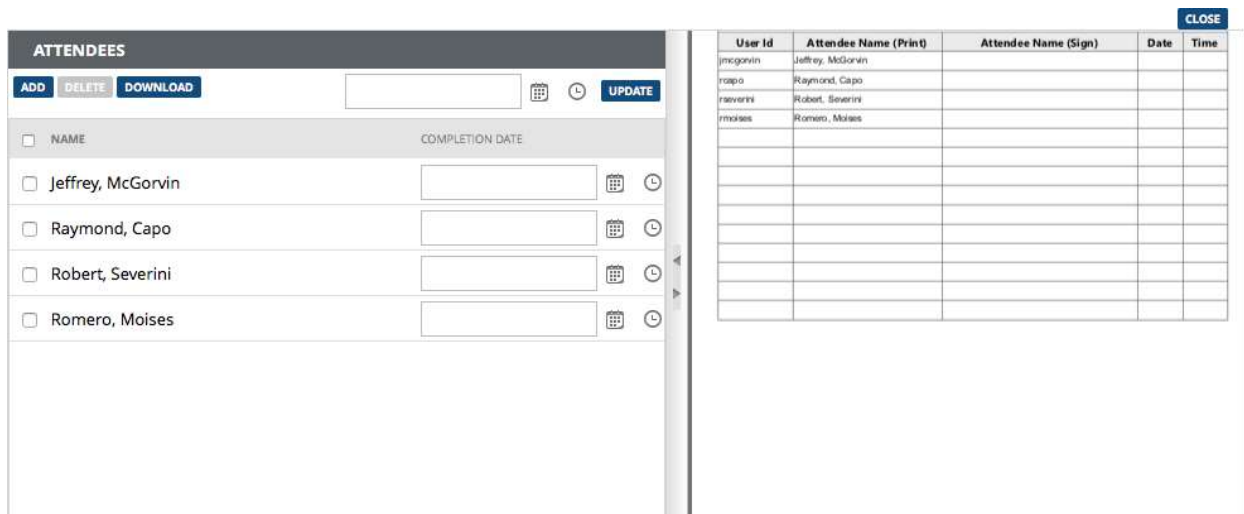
CLOSE

ATTENDEES

ADD DELETE DOWNLOAD UPDATE

NAME COMPLETION DATE

Jeffrey, McGorvin

Raymond, Capo

Robert, Severini

Romero, Moises

| User Id | Attendee Name (Print) | Attendee Name (Sign) | Date | Time |
|---|---|---|---|---|
| jmcgorvin | Jeffrey, McGorvin | | | |
| rcapo | Raymond, Capo | | | |
| rseverini | Robert, Severini | | | |
| rmoises | Romero, Moises | | | |
| | | | | |
| | | | | |
| | | | | |
| | | | | |
| | | | | |
| | | | | |
| | | | | |
| | | | | |
| | | | | |
| | | | | |